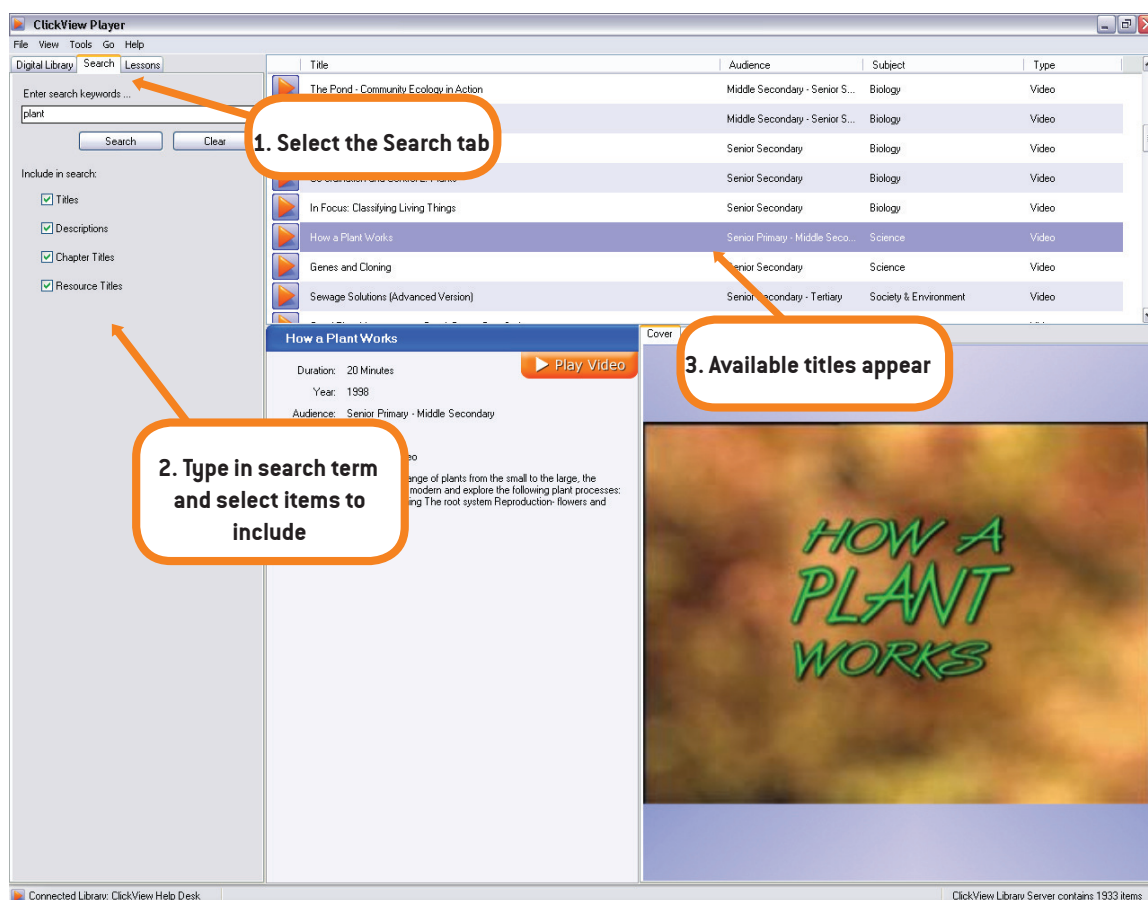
ClickView Player

File View Tools Go Help

Digital Library Search Lessons

Enter search keywords ...

plant

Search Clear

Include in search:

Titles

Descriptions

Chapter Titles

Resource Titles

| Title | Audience | Subject | Type |
|---|---|---|---|
| The Pond - Community Ecology in Action | Middle Secondary - Senior S... | Biology | Video |
| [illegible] | Middle Secondary - Senior S... | Biology | Video |
| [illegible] | Senior Secondary | Biology | Video |
| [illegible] | Senior Secondary | Biology | Video |
| In Focus: Classifying Living Things | Senior Secondary | Biology | Video |
| How a Plant Works | Senior Primary - Middle Seco... | Science | Video |
| Genes and Cloning | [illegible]enior Secondary | Science | Video |
| Sewage Solutions (Advanced Version) | Senior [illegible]econdary - Tertiary | Society & Environment | Video |

1. Select the Search tab

How a Plant Works

Play Video

Duration: 20 Minutes

Year: 1998

Audience: Senior Primary - Middle Secondary

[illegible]eo

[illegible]ange of plants from the small to the large, the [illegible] modern and explore the following plant processes: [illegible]ing The root system Reproduction- flowers and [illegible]

2. Type in search term and select items to include

Cover

3. Available titles appear

HOW A PLANT WORKS

Connected Library: ClickView Help Desk

ClickView Library Server contains 1933 items